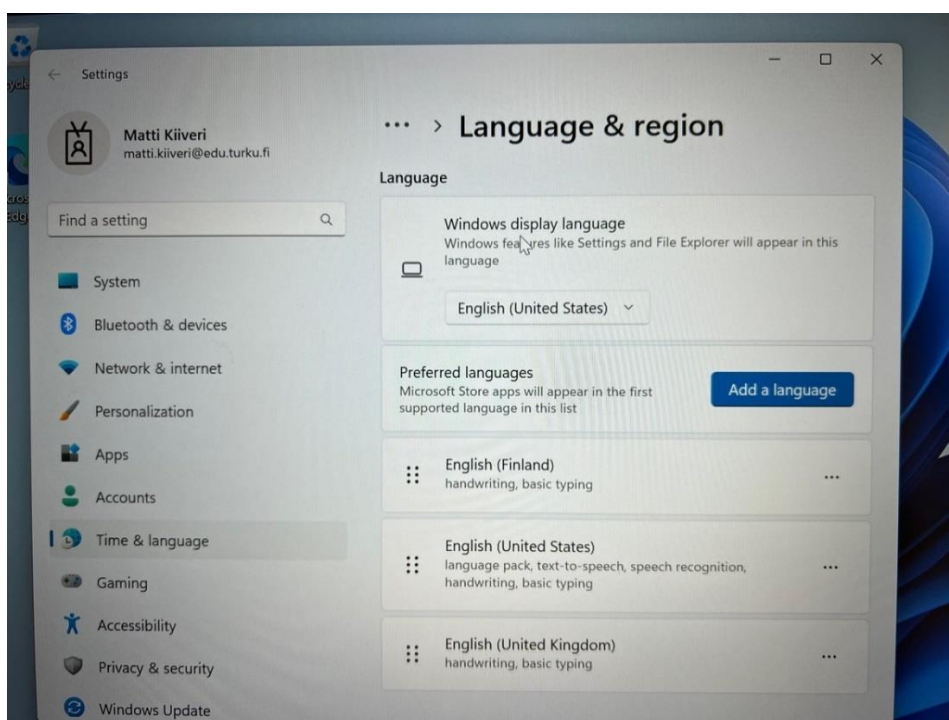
ycl

cros
Edg

Settings

Matti Kiiveri
matti.kiiveri@edu.turku.fi

Find a setting

System
Bluetooth & devices
Network & internet
Personalization
Apps
Accounts
Time & language
Gaming
Accessibility
Privacy & security
Windows Update

··· > Language & region

Language

Windows display language
Windows features like Settings and File Explorer will appear in this language

English (United States)

Preferred languages
Microsoft Store apps will appear in the first supported language in this list

Add a language

English (Finland)
handwriting, basic typing

English (United States)
language pack, text-to-speech, speech recognition, handwriting, basic typing

English (United Kingdom)
handwriting, basic typing